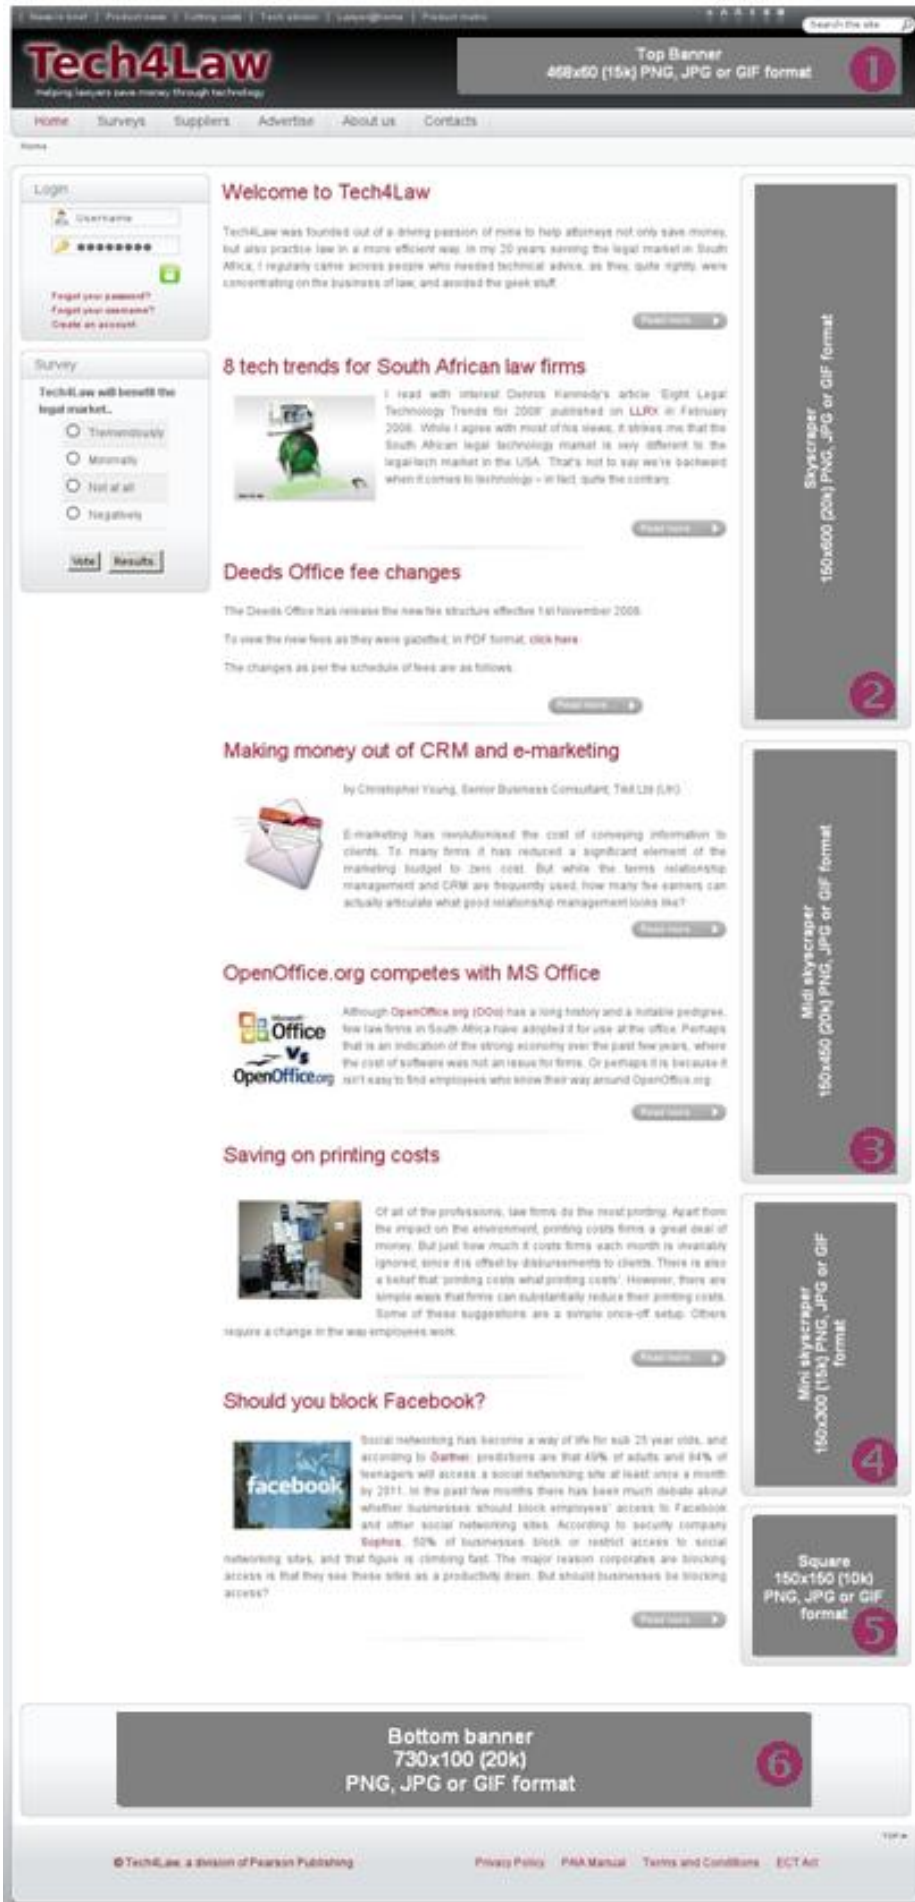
Tech4Law

Helping lawyers save money through technology

Top Banner
468x60 (15k) PNG, JPG or GIF format

1

Home Surveys Suppliers Advertise About us Contacts

Home

Login

Username

●●●●●●●●●

Forgot your password?
Forgot your username?
Create an account

Survey

Tech4Law will benefit the legal market...

Tremendously
Minimally
Not at all
Negatively

Vote Results

Welcome to Tech4Law

Tech4Law was founded out of a driving passion of mine to help attorneys not only save money, but also practice law in a more efficient way. In my 20 years serving the legal market in South Africa, I regularly came across people who needed technical advice, as they, quite rightly, were concentrating on the business of law, and avoided the geek stuff.

Read more...

8 tech trends for South African law firms

I read with interest Dennis Kennedy's article 'Eight Legal Technology Trends for 2008' published on LLRX in February 2008. While I agree with most of his views, it strikes me that the South African legal technology market is very different to the legal-tech market in the USA. That's not to say we're backward when it comes to technology – in fact, quite the contrary.

Read more...

Deeds Office fee changes

The Deeds Office has release the new fee structure effective 1st November 2008.

To view the new fees as they were gazetted, in PDF format, click here.

The changes as per the schedule of fees are as follows:

Read more...

Making money out of CRM and e-marketing

by Christopher Young, Senior Business Consultant, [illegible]

E-marketing has revolutionised the cost of conveying information to clients. To many firms it has reduced a significant element of the marketing budget to zero cost. But while the terms relationship management and CRM are frequently used, how many fee earners can actually articulate what good relationship management looks like?

Read more...

OpenOffice.org competes with MS Office

Office Vs OpenOffice.org

Although OpenOffice.org (OOo) has a long history and a notable pedigree, few law firms in South Africa have adopted it for use at the office. Perhaps that is an indication of the strong economy over the past few years, where the cost of software was not an issue for firms. Or perhaps it is because it isn't easy to find employees who know their way around OpenOffice.org.

Read more...

Saving on printing costs

Of all of the professions, law firms do the most printing. Apart from the impact on the environment, printing costs firms a great deal of money. But just how much it costs firms each month is invariably ignored, since it is offset by disbursements to clients. There is also a belief that 'printing costs what printing costs'. However, there are simple ways that firms can substantially reduce their printing costs. Some of these suggestions are a simple once-off setup. Others require a change in the way employees work.

Read more...

Should you block Facebook?

facebook

Social networking has become a way of life for sub 25 year olds, and according to Gartner, predictions are that 49% of adults and 84% of teenagers will access a social networking site at least once a month by 2011. In the past few months there has been much debate about whether businesses should block employees' access to Facebook and other social networking sites. According to security company Sophos, 50% of businesses block or restrict access to social networking sites, and that figure is climbing fast. The major reason corporates are blocking access is that they see these sites as a productivity drain. But should businesses be blocking access?

Read more...

Skyscraper
150x600 (20k) PNG, JPG or GIF format

2

Midi skyscraper
150x450 (20k) PNG, JPG or GIF format

3

Mini skyscraper
150x300 (15k) PNG, JPG or GIF format

4

Square
150x150 (10k)
PNG, JPG or GIF format

5

Bottom banner
730x100 (20k)
PNG, JPG or GIF format

6

TOP

© Tech4Law, a division of Pearson Publishing

Privacy Policy PAIA Manual Terms and Conditions ECT Act